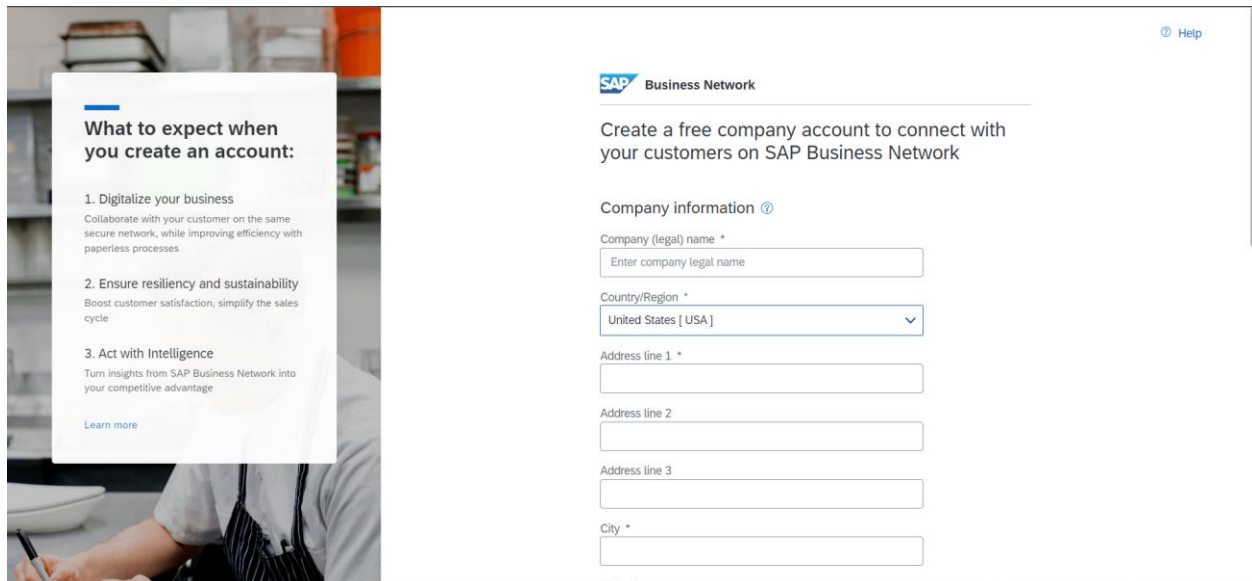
What to expect when you create an account:

1. Digitalize your business
Collaborate with your customer on the same secure network, while improving efficiency with paperless processes

2. Ensure resiliency and sustainability
Boost customer satisfaction, simplify the sales cycle

3. Act with Intelligence
Turn insights from SAP Business Network into your competitive advantage

Learn more

⑦ Help

SAP Business Network

Create a free company account to connect with your customers on SAP Business Network

Company information ⑦

Company (legal) name *
Enter company legal name

Country/Region *
United States [ USA ]

Address line 1 *

Address line 2

Address line 3

City *